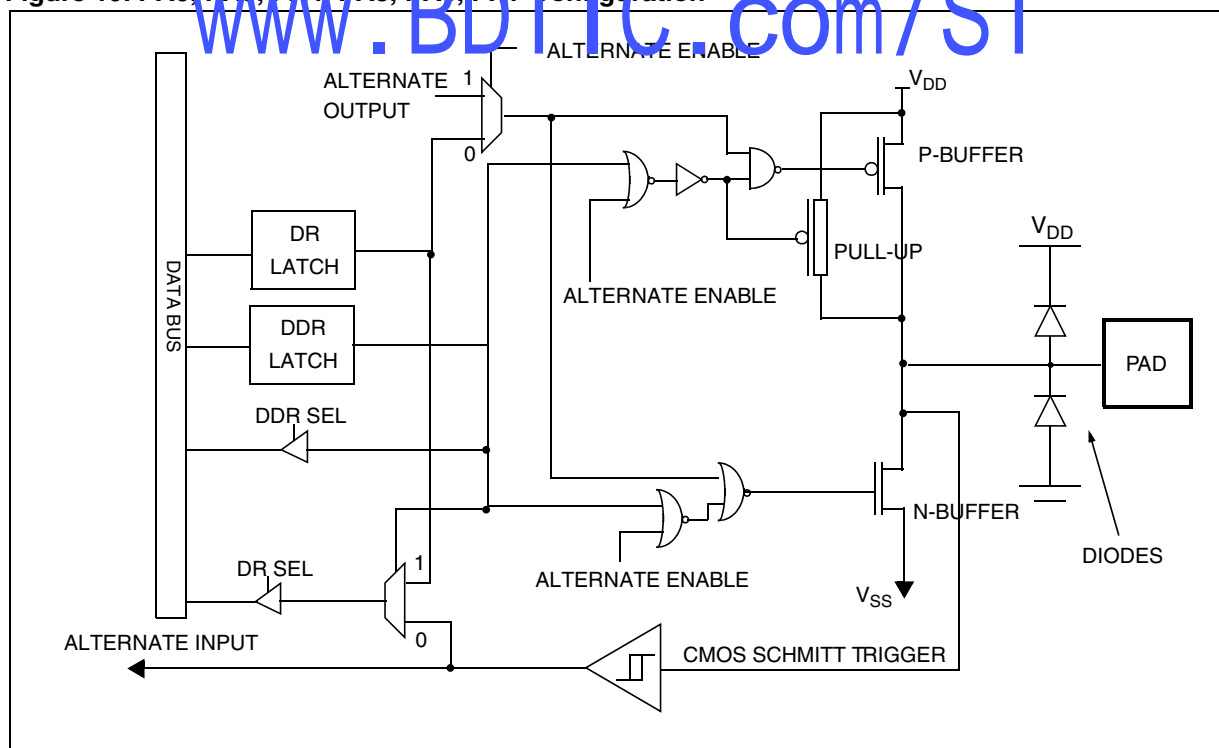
Figure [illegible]

www.BDTIC.com/ST

ALTERNATE ENABLE

ALTERNATE OUTPUT

1

0

$V_{DD}$

P-BUFFER

DATA BUS

DR LATCH

PULL-UP

ALTERNATE ENABLE

$V_{DD}$

DDR LATCH

PAD

DDR SEL

N-BUFFER

DIODES

DR SEL

1

ALTERNATE ENABLE

$V_{SS}$

ALTERNATE INPUT

0

CMOS SCHMITT TRIGGER